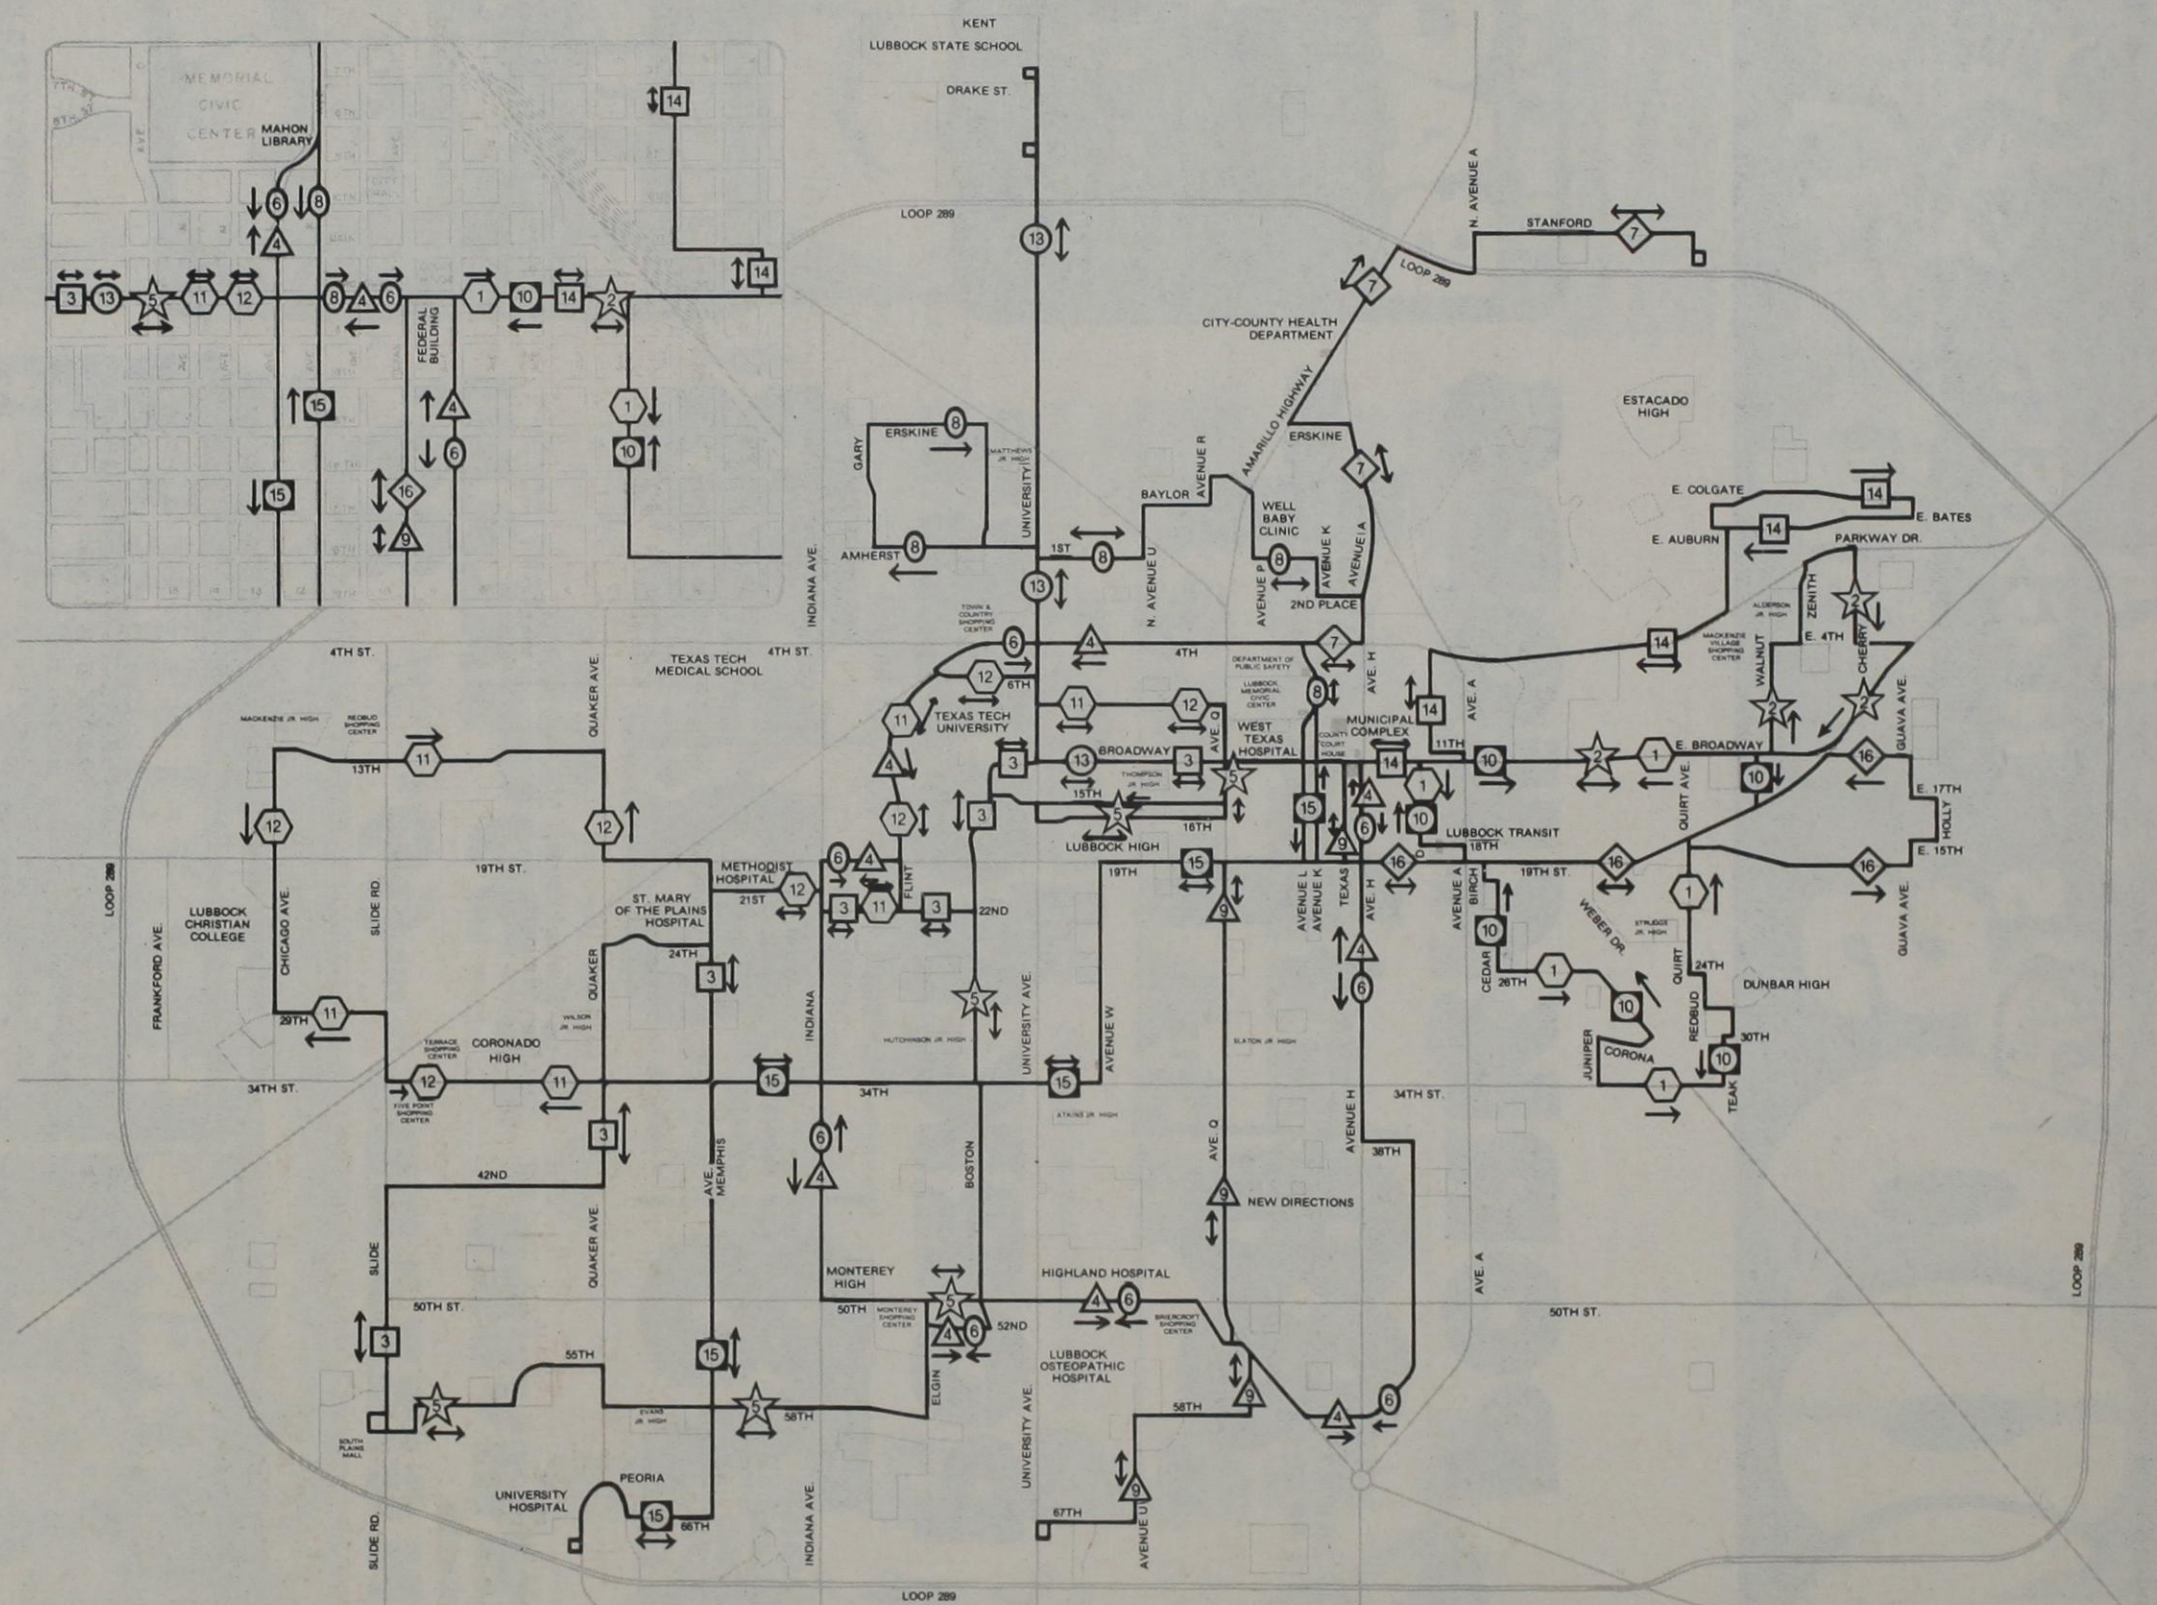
KENT
LUBBOCK STATE SCHOOL
DRAKE ST.
MEMORIAL CIVIC CENTER
MAHON LIBRARY
FEDERAL BUILDING
LOOP 289
N. AVENUE A
STANFORD
LOOP 289
CITY-COUNTY HEALTH DEPARTMENT
AMARILLO HIGHWAY
ESTACADO HIGH
ERSKINE
GARY
ERSKINE
MATTHEWS JR. HIGH
UNIVERSITY
BAYLOR
AVENUE R
WELL BABY CLINIC
AVENUE K
AVENUE A
E. COLGATE
E. BATES
E. AUBURN
PARKWAY DR.
AMHERST
1ST
N. AVENUE U
AVENUE P
2ND PLACE
INDIANA AVE.
TOWN & COUNTRY SHOPPING CENTER
ALDERSON JR. HIGH
ZENITH
MACKENZIE VILLAGE SHOPPING CENTER
E. 4TH
WALNUT
CHERRY
4TH ST.
QUAKER AVE.
TEXAS TECH MEDICAL SCHOOL
4TH ST.
4TH
DEPARTMENT OF PUBLIC SAFETY
LUBBOCK MEMORIAL CIVIC CENTER
AVE. H
6TH
TEXAS TECH UNIVERSITY
AVE. Q
WEST TEXAS HOSPITAL
MUNICIPAL COMPLEX
AVE. A
GUAVA AVE.
MACKENZIE JR. HIGH
REDBUD SHOPPING CENTER
13TH
BROADWAY
COUNTY COURT HOUSE
11TH
E. BROADWAY
QUIRT AVE.
THOMPSON JR. HIGH
15TH
E. 17TH
HOLLY
16TH
LUBBOCK TRANSIT
LUBBOCK HIGH
18TH
E. 15TH
19TH ST.
METHODIST HOSPITAL
FLINT
19TH
19TH ST.
LOOP 289
ST. MARY OF THE PLAINS HOSPITAL
21ST
22ND
AVENUE L
AVENUE K
TEXAS
AVE. H
AVENUE A
BIRCH
WEBER DR.
STRUGGS JR. HIGH
GUAVA AVE.
LUBBOCK CHRISTIAN COLLEGE
CHICAGO AVE.
SLIDE RD.
24TH
QUAKER
CEDAR
26TH
24TH
DUNBAR HIGH
FRANKFORD AVE.
WILSON JR. HIGH
INDIANA
UNIVERSITY AVE.
AVENUE W
QUIRT
REDBUD
29TH
TERRACE SHOPPING CENTER
CORONADO HIGH
HUTCHINSON JR. HIGH
SLATON JR. HIGH
JUNIPER
CORONA
30TH
34TH ST.
FIVE POINT SHOPPING CENTER
34TH
ATKINS JR. HIGH
34TH ST.
TEAK
AVENUE H
AVE. Q
38TH
42ND
AVE. MEMPHIS
BOSTON
NEW DIRECTIONS
SLIDE
QUAKER AVE.
MONTEREY HIGH
HIGHLAND HOSPITAL
AVE. A
LOOP 289
50TH ST.
50TH
MONTEREY SHOPPING CENTER
52ND
BRIERCROFT SHOPPING CENTER
50TH ST.
55TH
ELGIN
LUBBOCK OSTEOPATHIC HOSPITAL
EVANS JR. HIGH
58TH
58TH
SOUTH PLAINS MALL
PEORIA
UNIVERSITY HOSPITAL
66TH
67TH
SLIDE RD.
INDIANA AVE.
UNIVERSITY AVE.
AVENUE U
LOOP 289